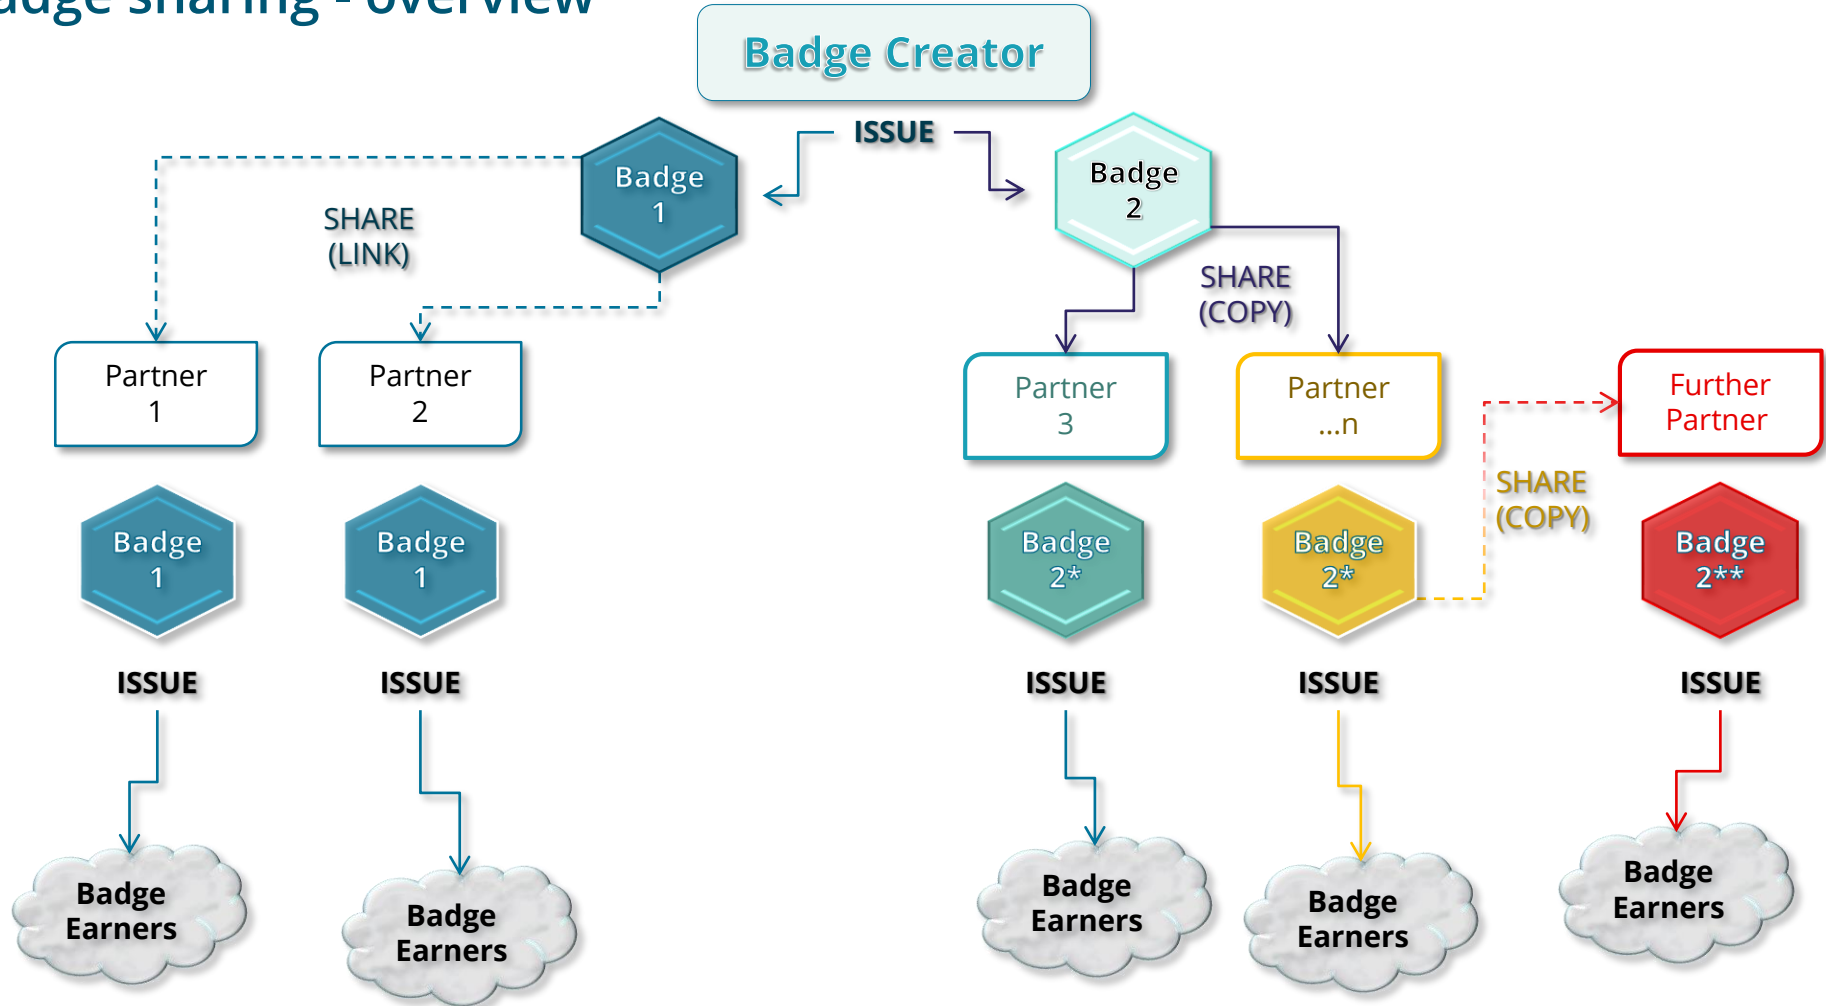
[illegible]dge sharing - overview

Badge Creator

ISSUE

Badge 1

Badge 2

SHARE (LINK)

SHARE (COPY)

Partner 1

Partner 2

Partner 3

Partner ...n

Further Partner

SHARE (COPY)

Badge 1

Badge 1

Badge 2*

Badge 2*

Badge 2**

ISSUE

ISSUE

ISSUE

ISSUE

ISSUE

Badge Earners

Badge Earners

Badge Earners

Badge Earners

Badge Earners